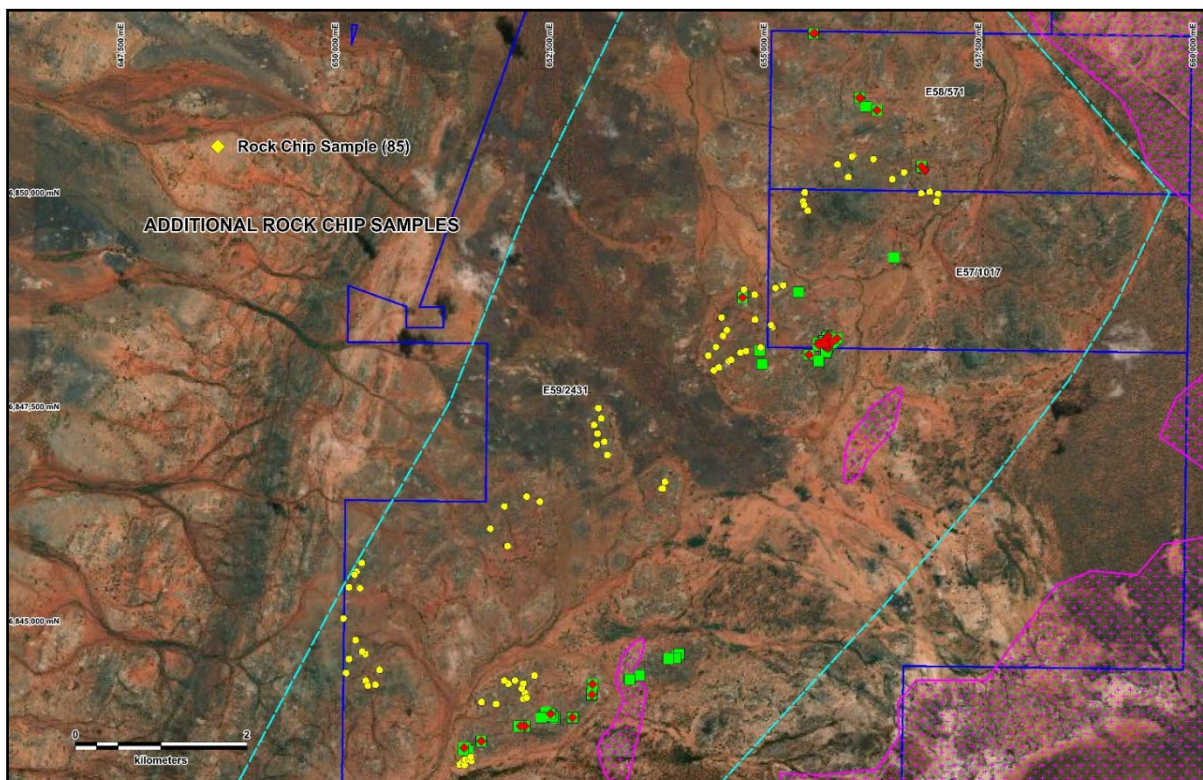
647,500 mE
650,000 mE
652,500 mE
655,000 mE
657,500 mE
660,000 mE

Rock Chip Sample (85)

6,850,000 mN

ADDITIONAL ROCK CHIP SAMPLES

E58/571

E57/1017

6,847,500 mN

E59/2431

6,845,000 mN

0
2
kilometers